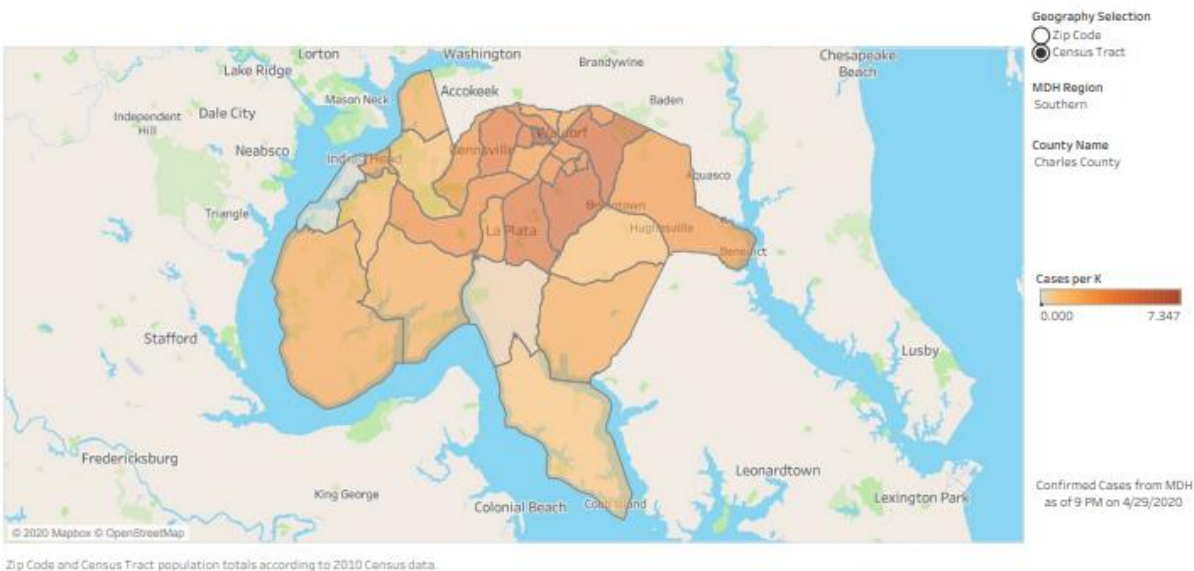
Lorton
Washington
Brandywine
Chesapeake Beach
Lake Ridge
Accokeek
Mason Neck
Baden
Independent Hill
Dale City
Waldorf
Bennsville
Neabsco
Indian Head
Aquasco
Triangle
Bryantown
Hughesville
La Plata
Benedict
Stafford
Lusby
Fredericksburg
Leonardtown
King George
Colonial Beach
Cobb Island
Lexington Park
© 2020 Mapbox © OpenStreetMap

Geography Selection
Zip Code
Census Tract

MDH Region
Southern

County Name
Charles County

Cases per K
0.000
7.347

Confirmed Cases from MDH as of 9 PM on 4/29/2020

Zip Code and Census Tract population totals according to 2010 Census data.